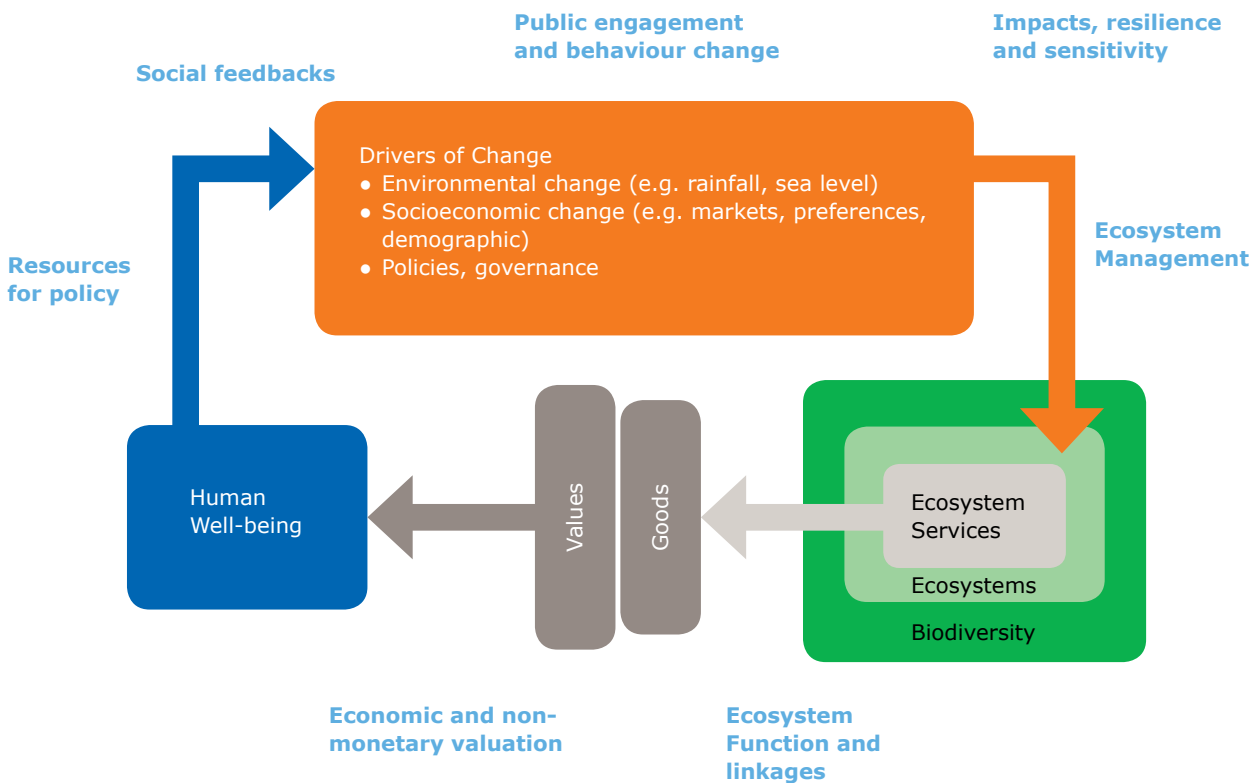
Public engagement and behaviour change

Impacts, resilience and sensitivity

Social feedbacks

Drivers of Change
● Environmental change (e.g. rainfall, sea level)
● Socioeconomic change (e.g. markets, preferences, demographic)
● Policies, governance

Ecosystem Management

Resources for policy

Human Well-being

Values

Goods

Ecosystem Services

Ecosystems

Biodiversity

Economic and non-monetary valuation

Ecosystem Function and linkages